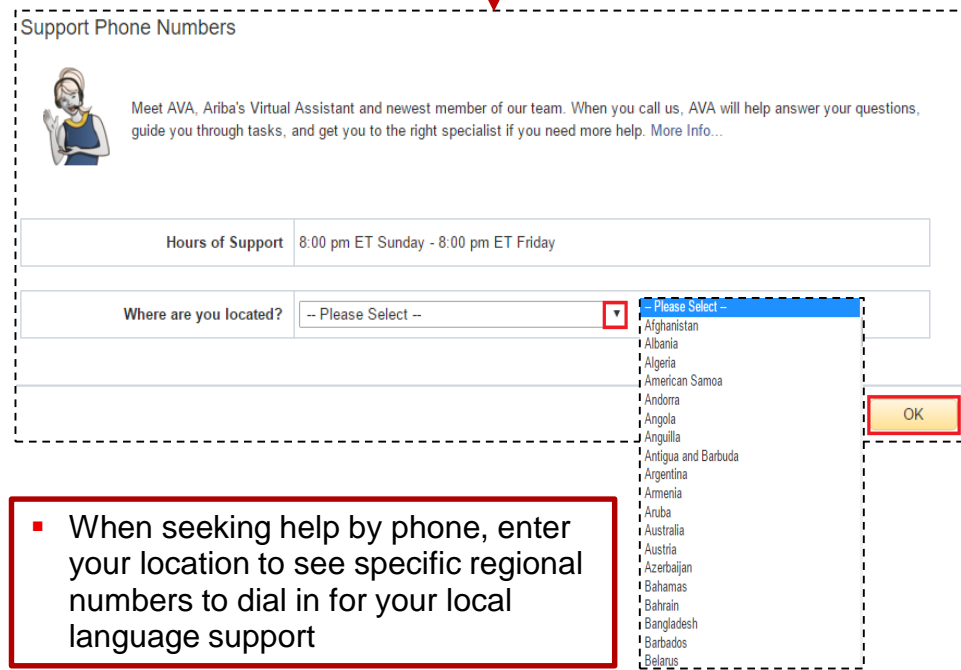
Support Phone Numbers

Meet AVA, Ariba's Virtual Assistant and newest member of our team. When you call us, AVA will help answer your questions, guide you through tasks, and get you to the right specialist if you need more help. More Info...

| Hours of Support | 8:00 pm ET Sunday - 8:00 pm ET Friday |
|---|---|
| Where are you located? | -- Please Select -- |

-- Please Select --
Afghanistan
Albania
Algeria
American Samoa
Andorra
Angola
Anguilla
Antigua and Barbuda
Argentina
Armenia
Aruba
Australia
Austria
Azerbaijan
Bahamas
Bahrain
Bangladesh
Barbados
Belarus

OK

When seeking help by phone, enter your location to see specific regional numbers to dial in for your local language support